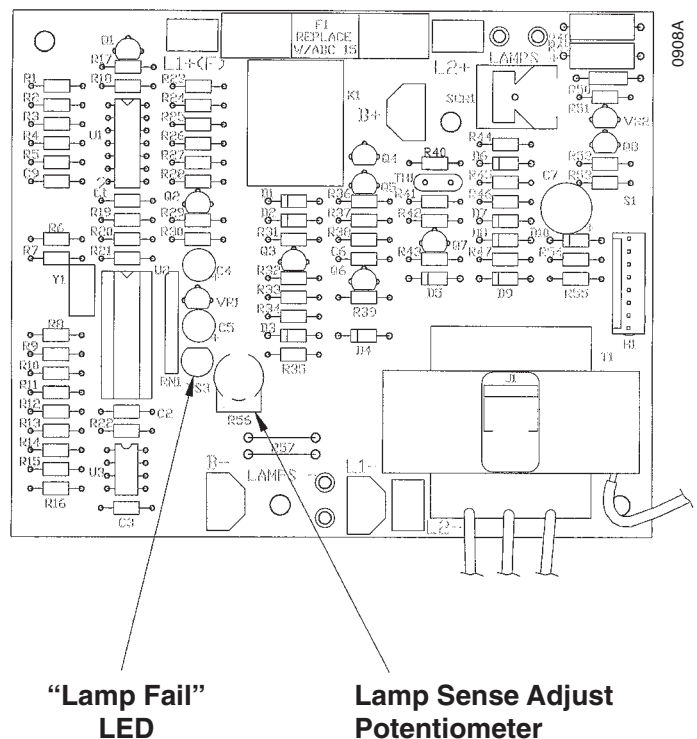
F1
REPLACE
W/ABC 15

0908A

D1
R17
L1+(F)
L2+
LAMPS +
R48
R49
R1
R10
R22
K1
R2
R24
SCR1
R50
R3
U1
R25
B+
R51
VR2
R4
R26
R5
R27
Q4
R44
Q8
C9
R28
D6
R40
R52
R45
R53
C1
Q2
Q5
TH1
C7
R19
R29
D1
R36
R41
R46
S1
R20
R30
D2
R37
R42
D7
R6
R21
R31
R38
D8
D10
R7
Q3
C6
R43
Q7
R47
R54
Y1
U2
C4
R32
Q6
R33
D5
D9
R55
VR1
R39
R8
R34
H1
C5
D3
D4
R9
R35
T1
R10
R11
RN1
S3
J1
R12
R22
C2
R56
R13
R14
R57
R15
U3
B-
LAMPS -
L1-
R16
C3
L2-

"Lamp Fail" LED

Lamp Sense Adjust Potentiometer